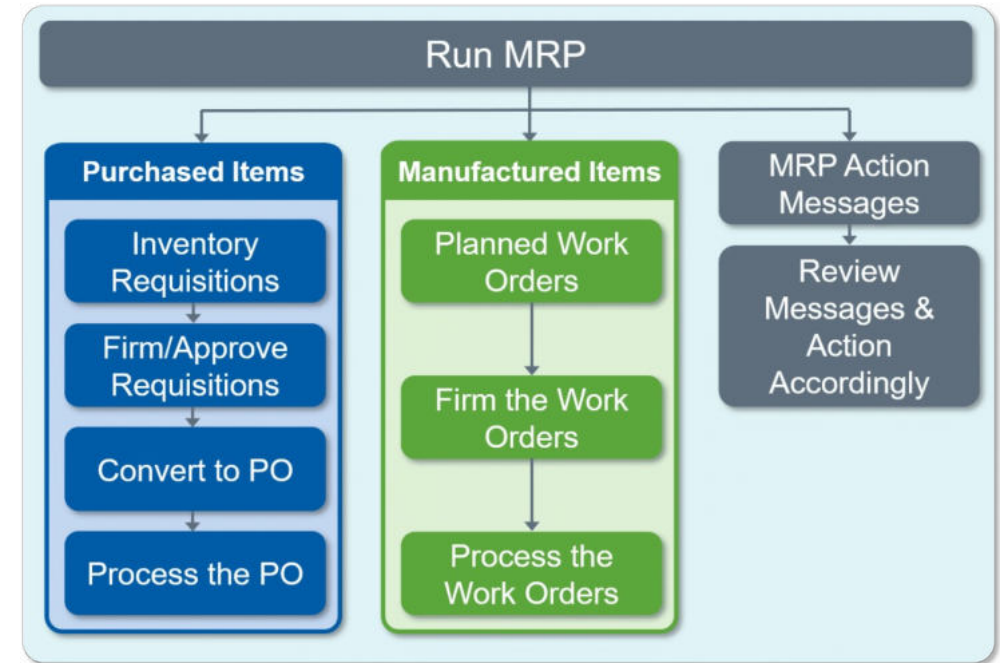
Run MRP

Purchased Items

Inventory Requisitions

Firm/Approve Requisitions

Convert to PO

Process the PO

Manufactured Items

Planned Work Orders

Firm the Work Orders

Process the Work Orders

MRP Action Messages

Review Messages & Action Accordingly